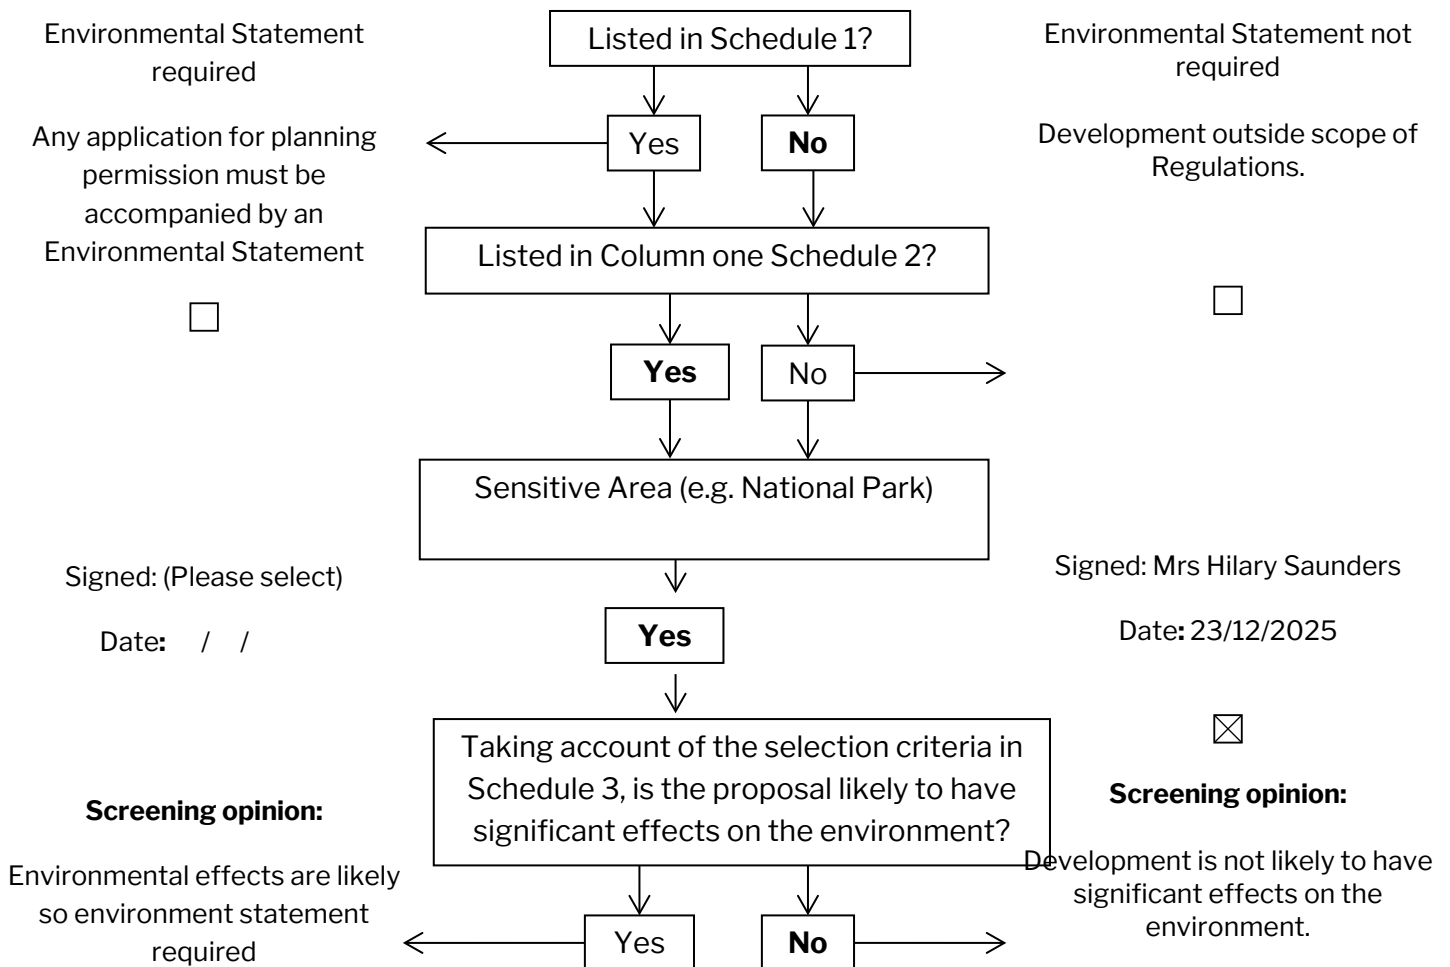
Environmental Statement required

Any application for planning permission must be accompanied by an Environmental Statement

☐

Listed in Schedule 1?

Yes

**No**

Listed in Column one Schedule 2?

**Yes**

No

Sensitive Area (e.g. National Park)

**Yes**

Taking account of the selection criteria in Schedule 3, is the proposal likely to have significant effects on the environment?

Yes

**No**

Environmental Statement not required

Development outside scope of Regulations.

☐

Signed: (Please select)

Date**:** / /

Signed: Mrs Hilary Saunders

Date**:** 23/12/2025

☒

**Screening opinion:**

Environmental effects are likely so environment statement required

**Screening opinion:**

Development is not likely to have significant effects on the environment.